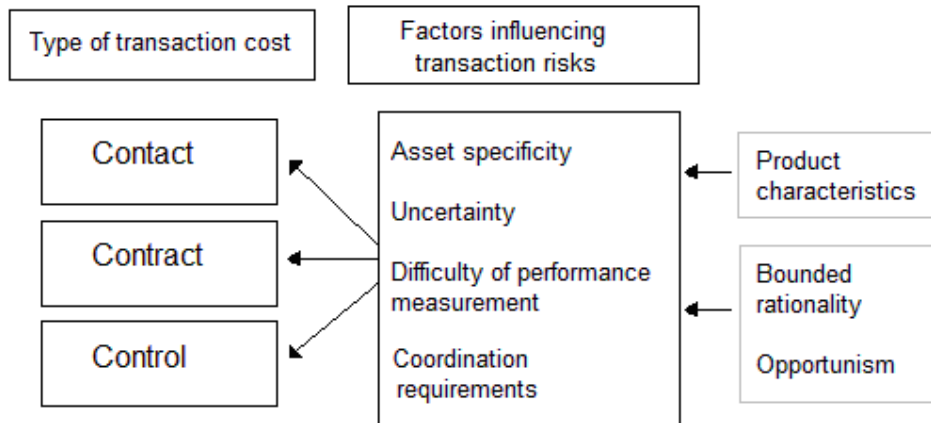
Type of transaction cost

Factors influencing transaction risks

Contact

Contract

Control

Asset specificity

Uncertainty

Difficulty of performance measurement

Coordination requirements

Product characteristics

Bounded rationality

Opportunism